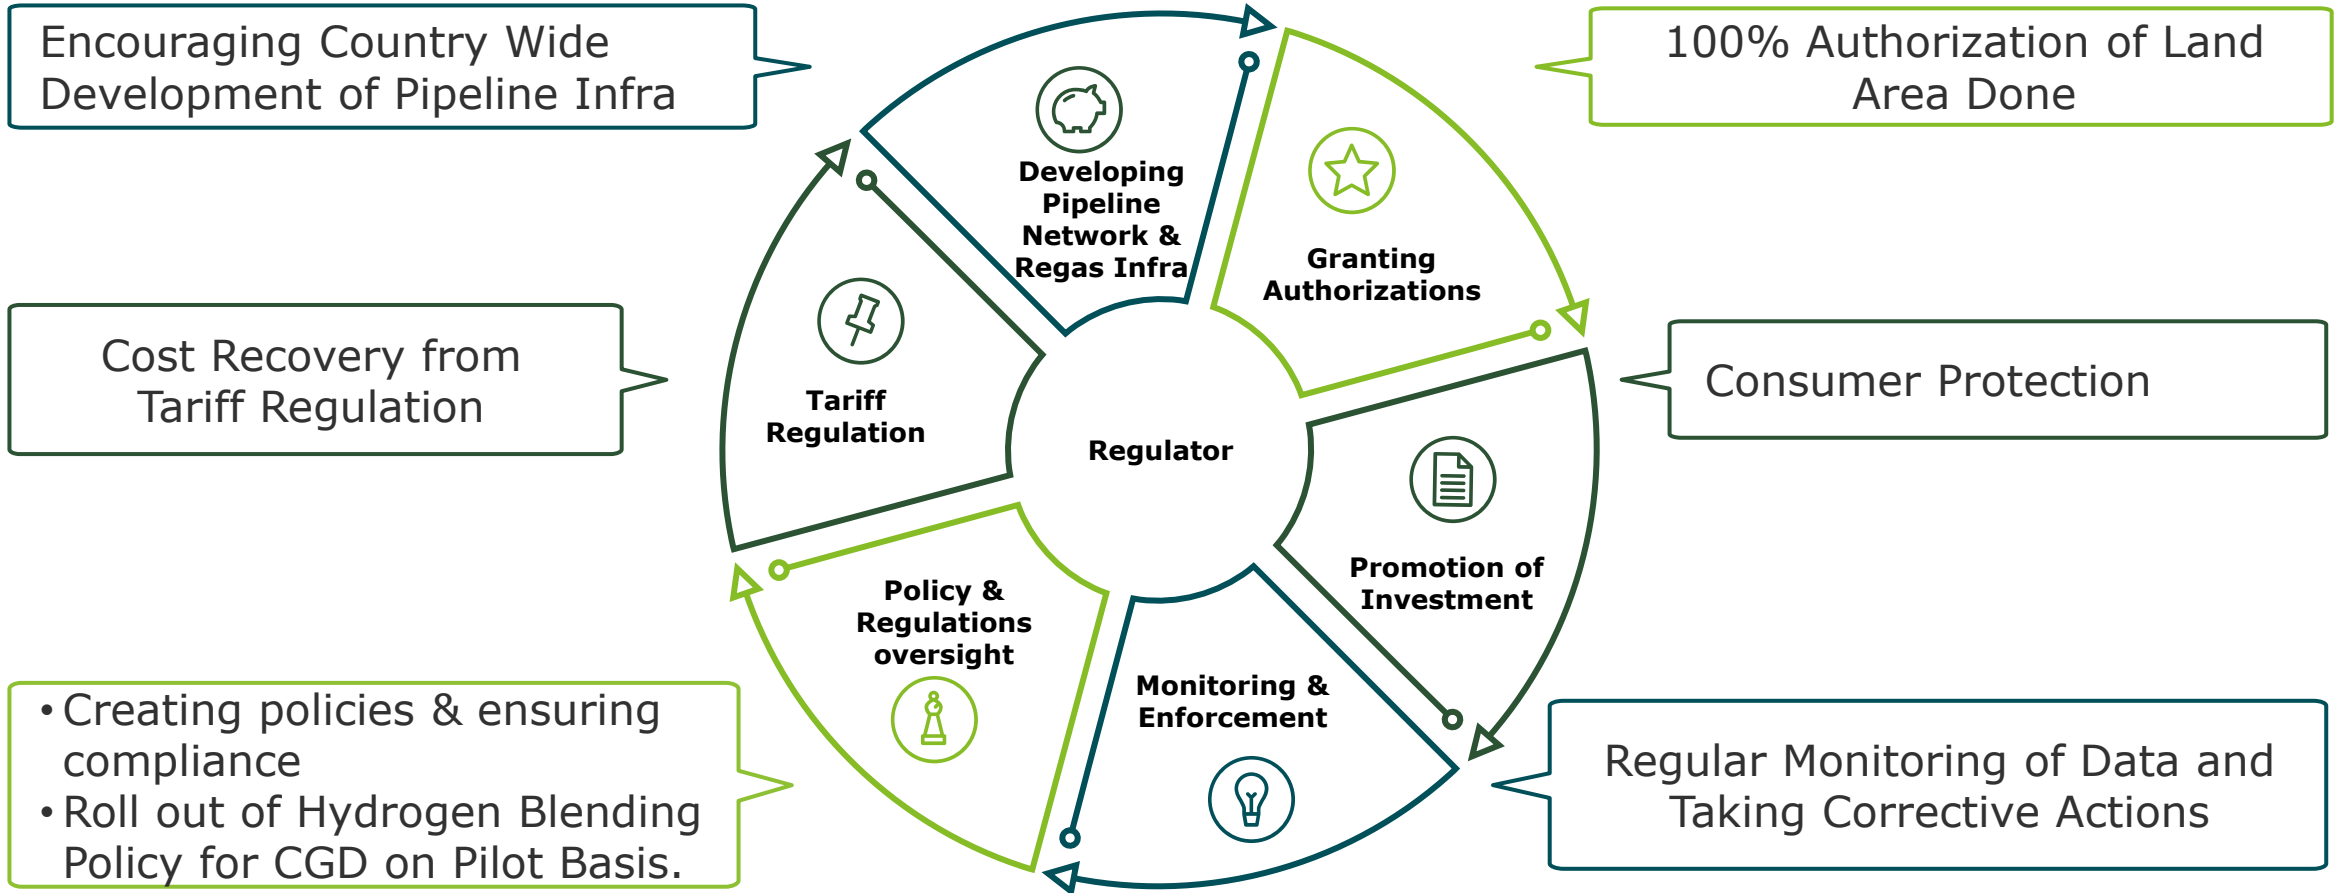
Encouraging Country Wide Development of Pipeline Infra

100% Authorization of Land Area Done

Developing Pipeline Network & Regas Infra

Granting Authorizations

Cost Recovery from Tariff Regulation

Tariff Regulation

Regulator

Consumer Protection

Promotion of Investment

Policy & Regulations oversight

Monitoring & Enforcement

• Creating policies & ensuring compliance
• Roll out of Hydrogen Blending Policy for CGD on Pilot Basis.

Regular Monitoring of Data and Taking Corrective Actions